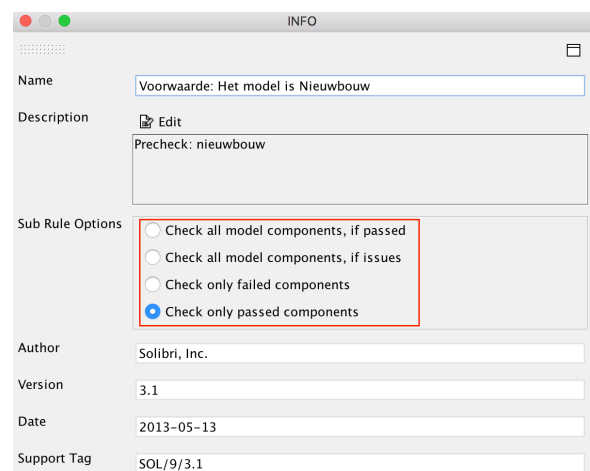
INFO

Name
Voorwaarde: Het model is Nieuwbouw

Description
Edit
Precheck: nieuwbouw

Sub Rule Options
Check all model components, if passed
Check all model components, if issues
Check only failed components
Check only passed components

Author
Solibri, Inc.

Version
3.1

Date
2013-05-13

Support Tag
SOL/9/3.1